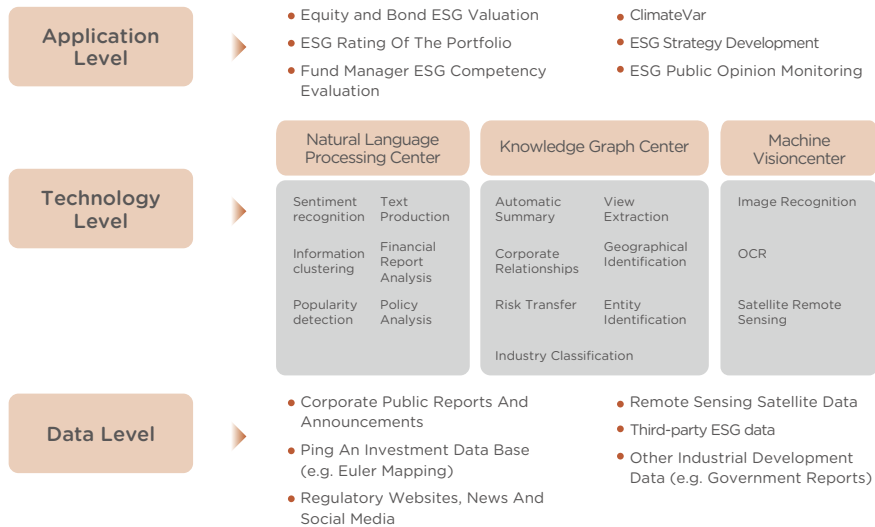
Application Level

Equity and Bond ESG Valuation
ESG Rating Of The Portfolio
Fund Manager ESG Competency Evaluation

ClimateVar
ESG Strategy Development
ESG Public Opinion Monitoring

Technology Level

Natural Language Processing Center

Sentiment recognition
Text Production
Information clustering
Financial Report Analysis
Popularity detection
Policy Analysis

Knowledge Graph Center

Automatic Summary
View Extraction
Corporate Relationships
Geographical Identification
Risk Transfer
Entity Identification
Industry Classification

Machine Visioncenter

Image Recognition
OCR
Satellite Remote Sensing

Data Level

Corporate Public Reports And Announcements
Ping An Investment Data Base (e.g. Euler Mapping)
Regulatory Websites, News And Social Media

Remote Sensing Satellite Data
Third-party ESG data
Other Industrial Development Data (e.g. Government Reports)